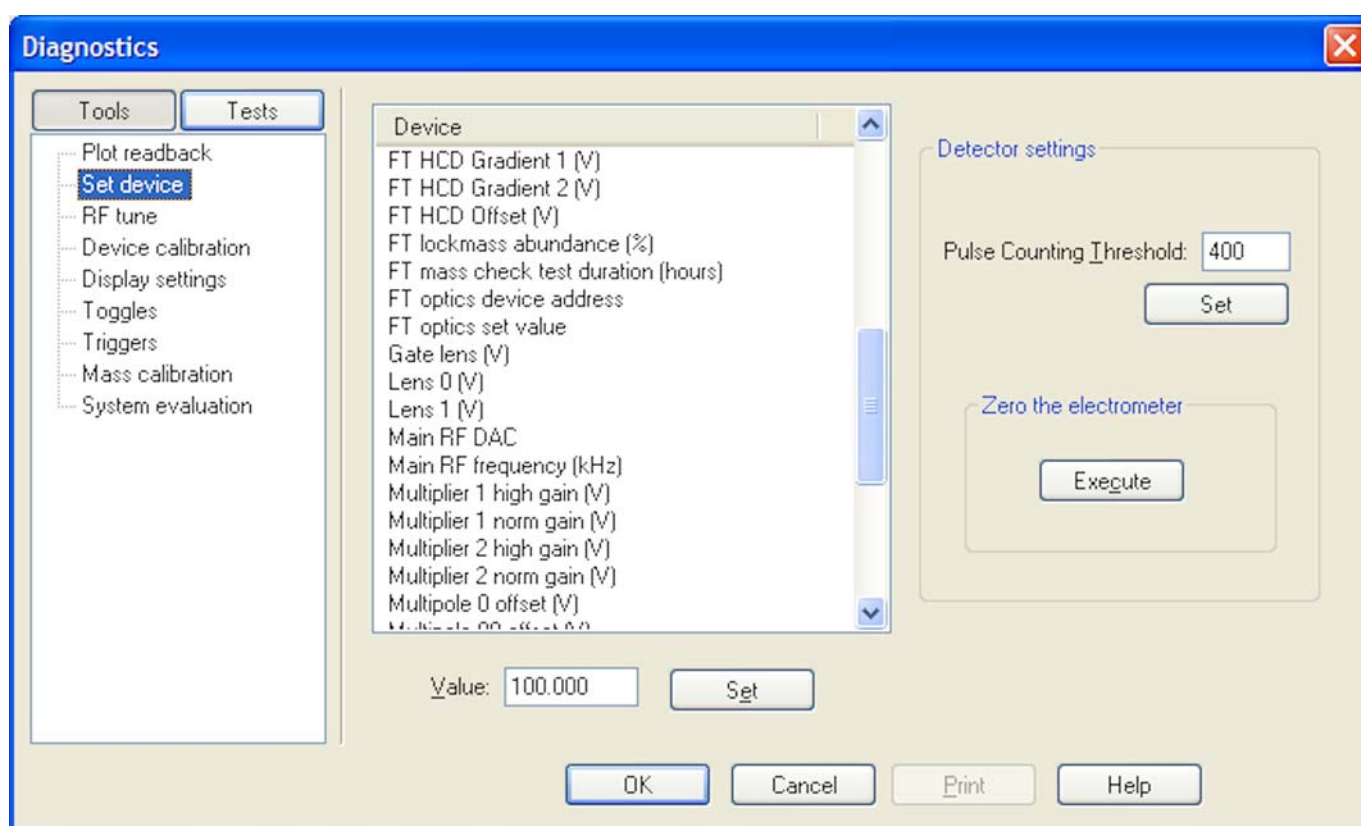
Diagnostics

Tools
Tests

Plot readback
Set device
RF tune
Device calibration
Display settings
Toggles
Triggers
Mass calibration
System evaluation

Device
FT HCD Gradient 1 (V)
FT HCD Gradient 2 (V)
FT HCD Offset (V)
FT lockmass abundance (%)
FT mass check test duration (hours)
FT optics device address
FT optics set value
Gate lens (V)
Lens 0 (V)
Lens 1 (V)
Main RF DAC
Main RF frequency (kHz)
Multiplier 1 high gain (V)
Multiplier 1 norm gain (V)
Multiplier 2 high gain (V)
Multiplier 2 norm gain (V)
Multipole 0 offset (V)
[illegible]

Value: 100.000
Set

Detector settings
Pulse Counting Threshold: 400
Set

Zero the electrometer
Execute

OK
Cancel
Print
Help